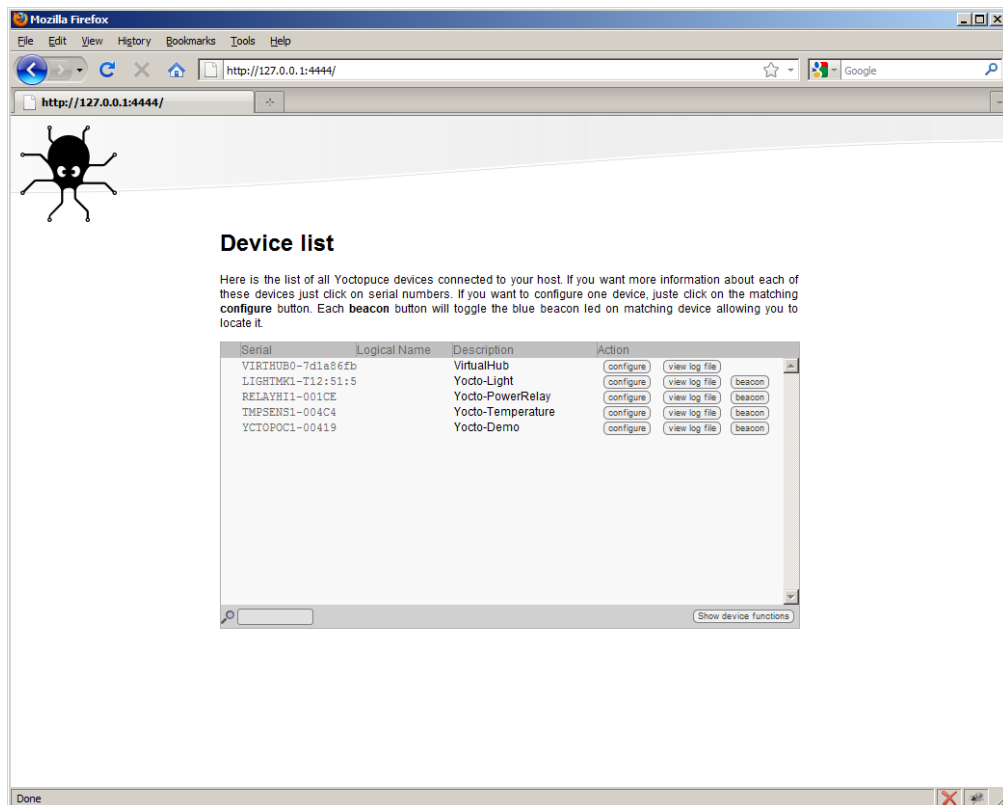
Mozilla Firefox

File Edit View History Bookmarks Tools Help

http://127.0.0.1:4444/

Google

http://127.0.0.1:4444/

Device list

Here is the list of all Yoctopuce devices connected to your host. If you want more information about each of these devices just click on serial numbers. If you want to configure one device, juste click on the matching **configure** button. Each **beacon** button will toggle the blue beacon led on matching device allowing you to locate it.

| Serial | Logical Name | Description | Action |
|---|---|---|---|
| VIRTHUB0-7d1a86fb | | VirtualHub | configure view log file |
| LIGHTMK1-T12:51:5 | | Yocto-Light | configure view log file beacon |
| RELAYHI1-001CE | | Yocto-PowerRelay | configure view log file beacon |
| TMPSENS1-004C4 | | Yocto-Temperature | configure view log file beacon |
| YCTOPOC1-00419 | | Yocto-Demo | configure view log file beacon |

Show device functions

Done